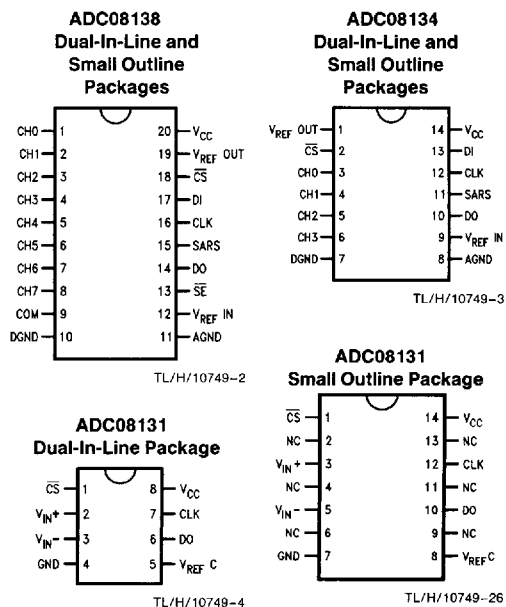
ADC08138
Dual-In-Line and
Small Outline
Packages

CH0 1
CH1 2
CH2 3
CH3 4
CH4 5
CH5 6
CH6 7
CH7 8
COM 9
DGND 10
20 $V_{CC}$
19 $V_{REF}$ OUT
18 $\overline{CS}$
17 DI
16 CLK
15 SARS
14 DO
13 $\overline{SE}$
12 $V_{REF}$ IN
11 AGND

TL/H/10749–2

ADC08134
Dual-In-Line and
Small Outline
Packages

$V_{REF}$ OUT 1
$\overline{CS}$ 2
CH0 3
CH1 4
CH2 5
CH3 6
DGND 7
14 $V_{CC}$
13 DI
12 CLK
11 SARS
10 DO
9 $V_{REF}$ IN
8 AGND

TL/H/10749–3

ADC08131
Small Outline Package

$\overline{CS}$ 1
NC 2
$V_{IN}+$ 3
NC 4
$V_{IN}-$ 5
NC 6
GND 7
14 $V_{CC}$
13 NC
12 CLK
11 NC
10 DO
9 NC
8 $V_{REF}$C

TL/H/10749–26

ADC08131
Dual-In-Line Package

$\overline{CS}$ 1
$V_{IN}+$ 2
$V_{IN}-$ 3
GND 4
8 $V_{CC}$
7 CLK
6 DO
5 $V_{REF}$ C

TL/H/10749–4